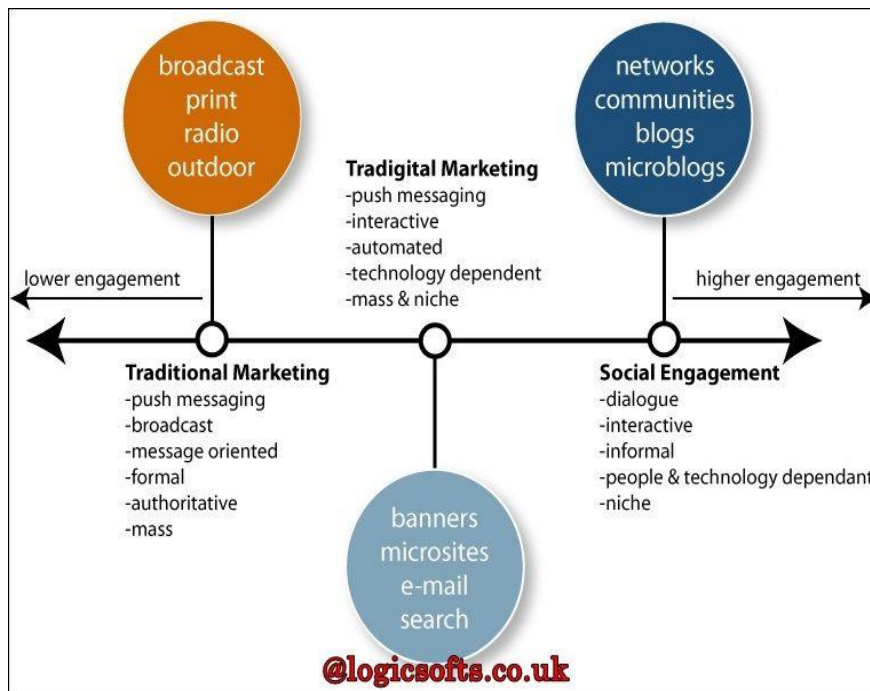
broadcast
print
radio
outdoor

networks
communities
blogs
microblogs

Tradigital Marketing
-push messaging
-interactive
-automated
-technology dependent
-mass & niche

lower engagement

higher engagement

Traditional Marketing
-push messaging
-broadcast
-message oriented
-formal
-authoritative
-mass

Social Engagement
-dialogue
-interactive
-informal
-people & technology dependant
-niche

banners
microsites
e-mail
search

@logicsofts.co.uk